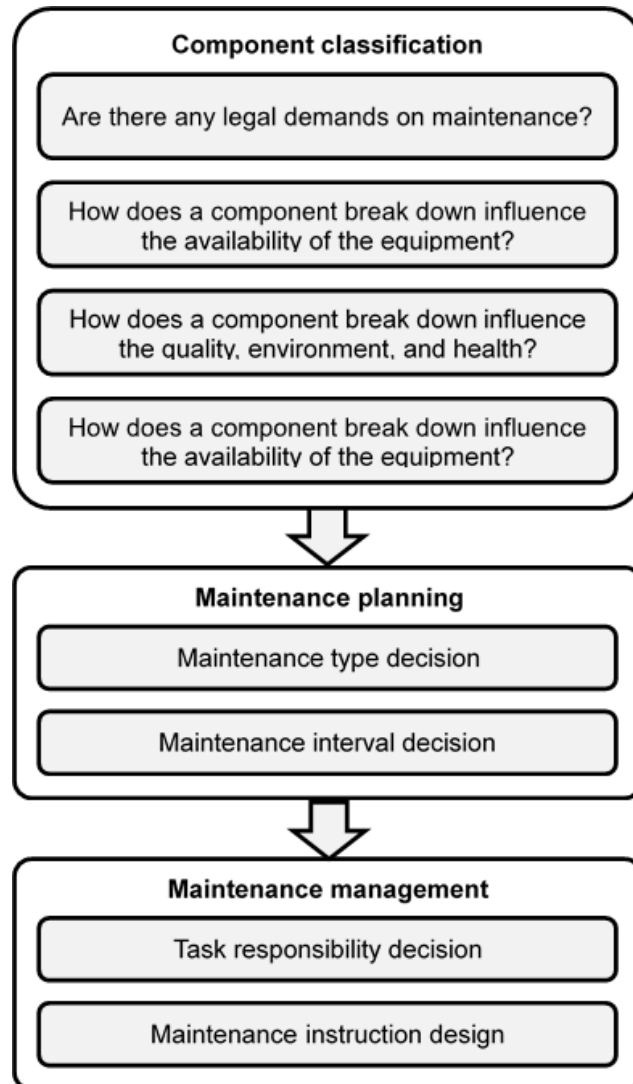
Component classification

Are there any legal demands on maintenance?

How does a component break down influence the availability of the equipment?

How does a component break down influence the quality, environment, and health?

How does a component break down influence the availability of the equipment?

Maintenance planning

Maintenance type decision

Maintenance interval decision

Maintenance management

Task responsibility decision

Maintenance instruction design